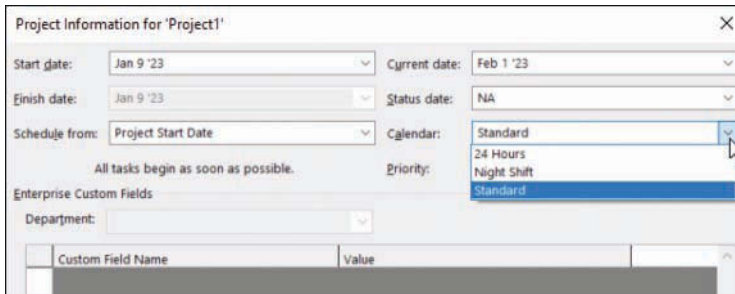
Project Information for 'Project1'

Start date: Jan 9 '23

Finish date: Jan 9 '23

Schedule from: Project Start Date

All tasks begin as soon as possible.

Current date: Feb 1 '23

Status date: NA

Calendar: Standard

24 Hours
Night Shift
Standard

Priority:

Enterprise Custom Fields

Department:

| Custom Field Name | Value |
|---|---|